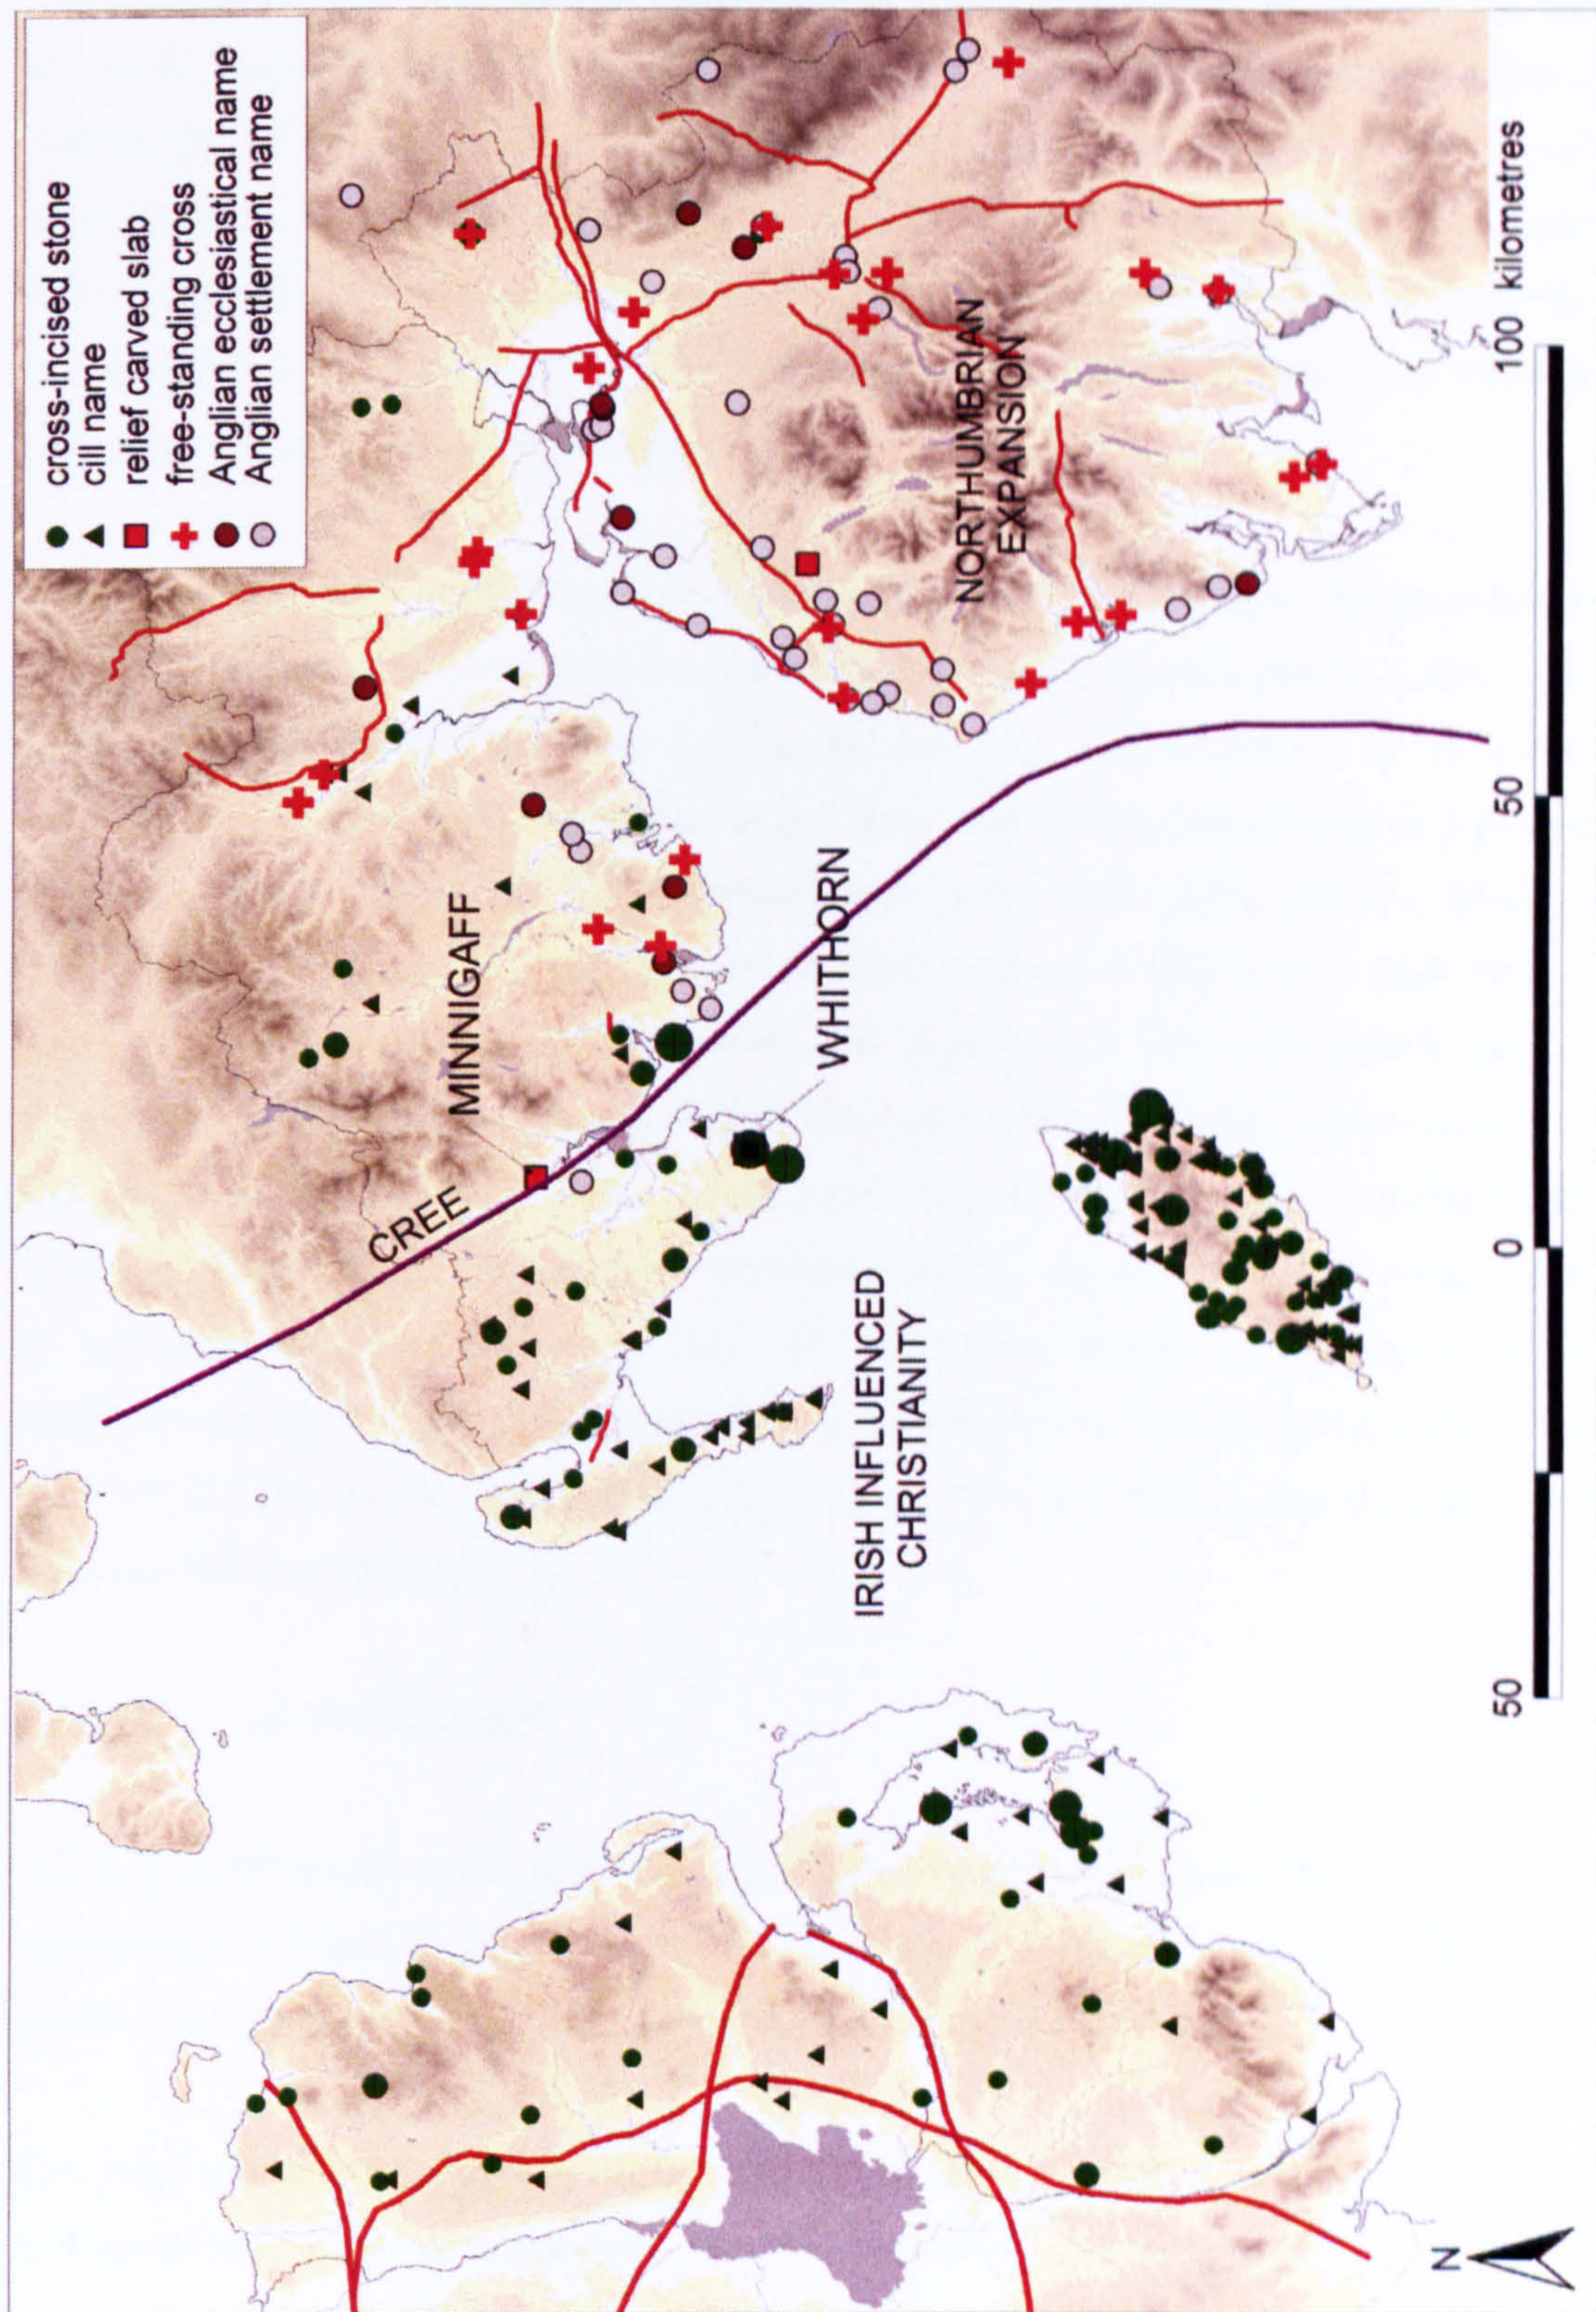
cross-incised stone
cill name
relief carved slab
free-standing cross
Anglian ecclesiastical name
Anglian settlement name

NORTHUMBRIAN EXPANSION

MINNIGAFF

WHITHORN

CREE

IRISH INFLUENCED CHRISTIANITY

50 0 50 100 kilometres

N